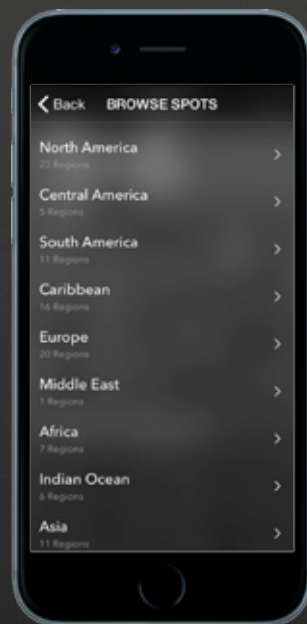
< Back BROWSE SPOTS

North America
23 Regions

Central America
5 Regions

South America
11 Regions

Caribbean
16 Regions

Europe
20 Regions

Middle East
1 Regions

Africa
7 Regions

Indian Ocean
6 Regions

Asia
11 Regions